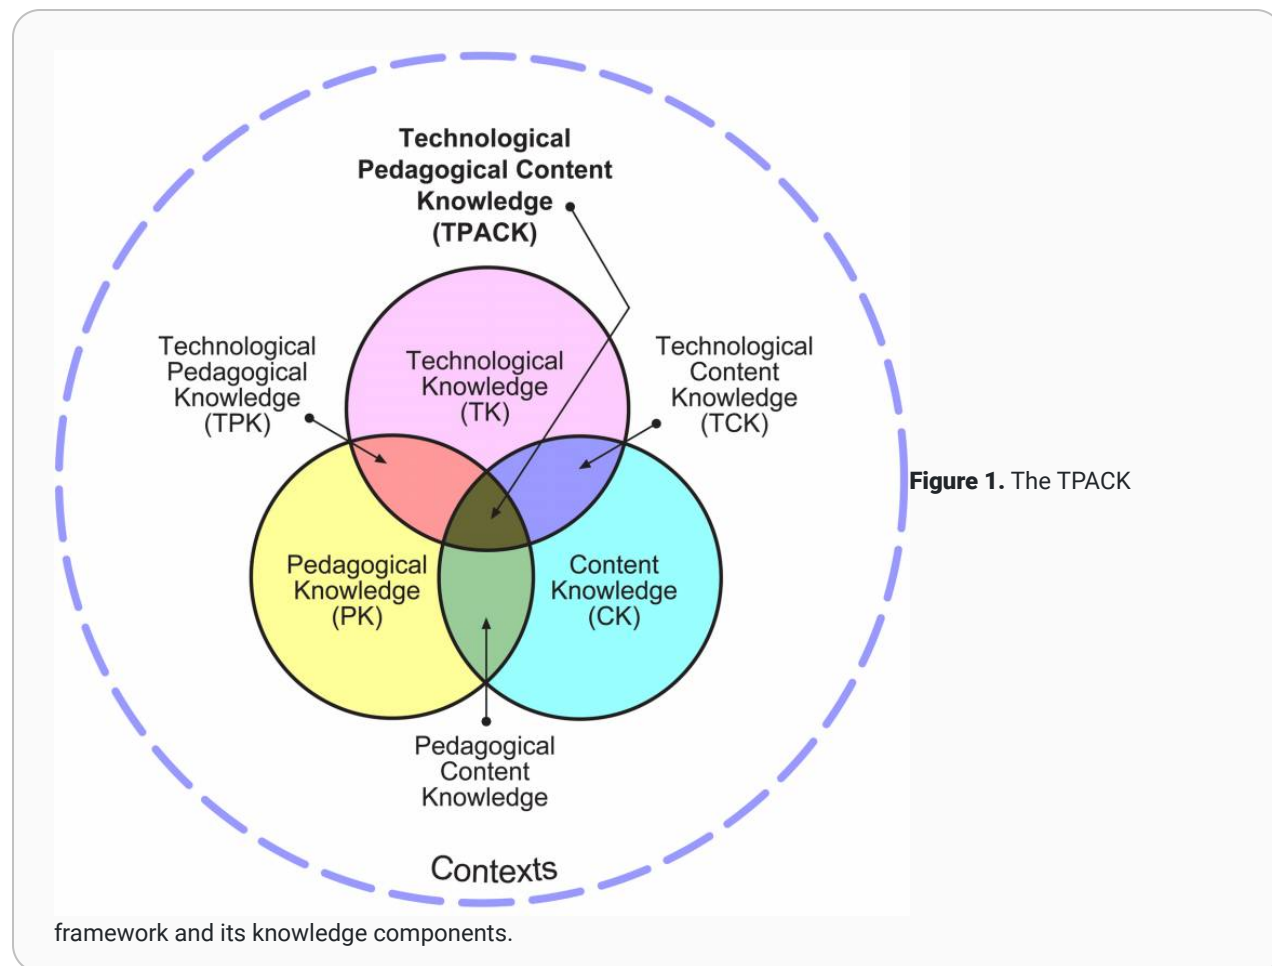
Technological Pedagogical Content Knowledge (TPACK)

Technological Pedagogical Knowledge (TPK)

Technological Knowledge (TK)

Technological Content Knowledge (TCK)

Pedagogical Knowledge (PK)

Content Knowledge (CK)

Pedagogical Content Knowledge

Contexts

**Figure 1.** The TPACK framework and its knowledge components.